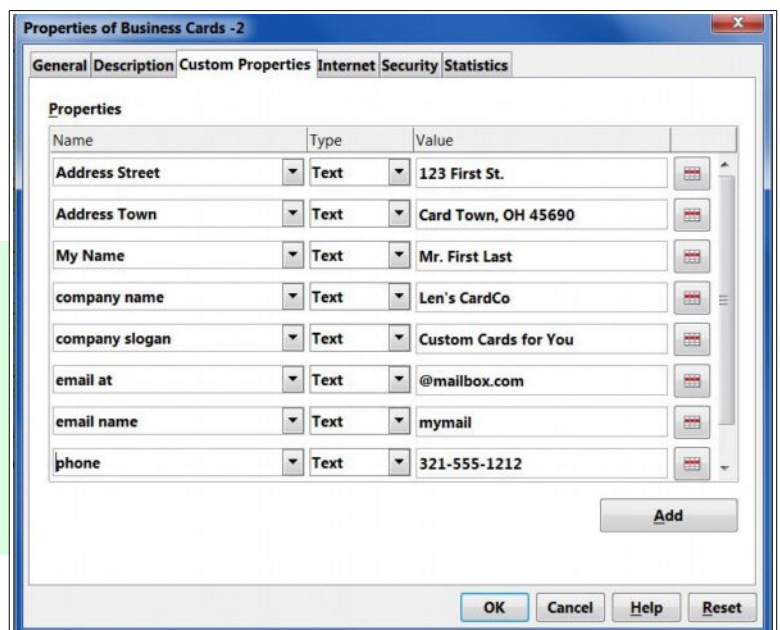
Properties of Business Cards -2

General | Description | Custom Properties | Internet | Security | Statistics

Properties

| Name | Type | Value |
|---|---|---|
| Address Street | Text | 123 First St. |
| Address Town | Text | Card Town, OH 45690 |
| My Name | Text | Mr. First Last |
| company name | Text | Len's CardCo |
| company slogan | Text | Custom Cards for You |
| email at | Text | @mailbox.com |
| email name | Text | mymail |
| phone | Text | 321-555-1212 |

Add

OK | Cancel | Help | Reset